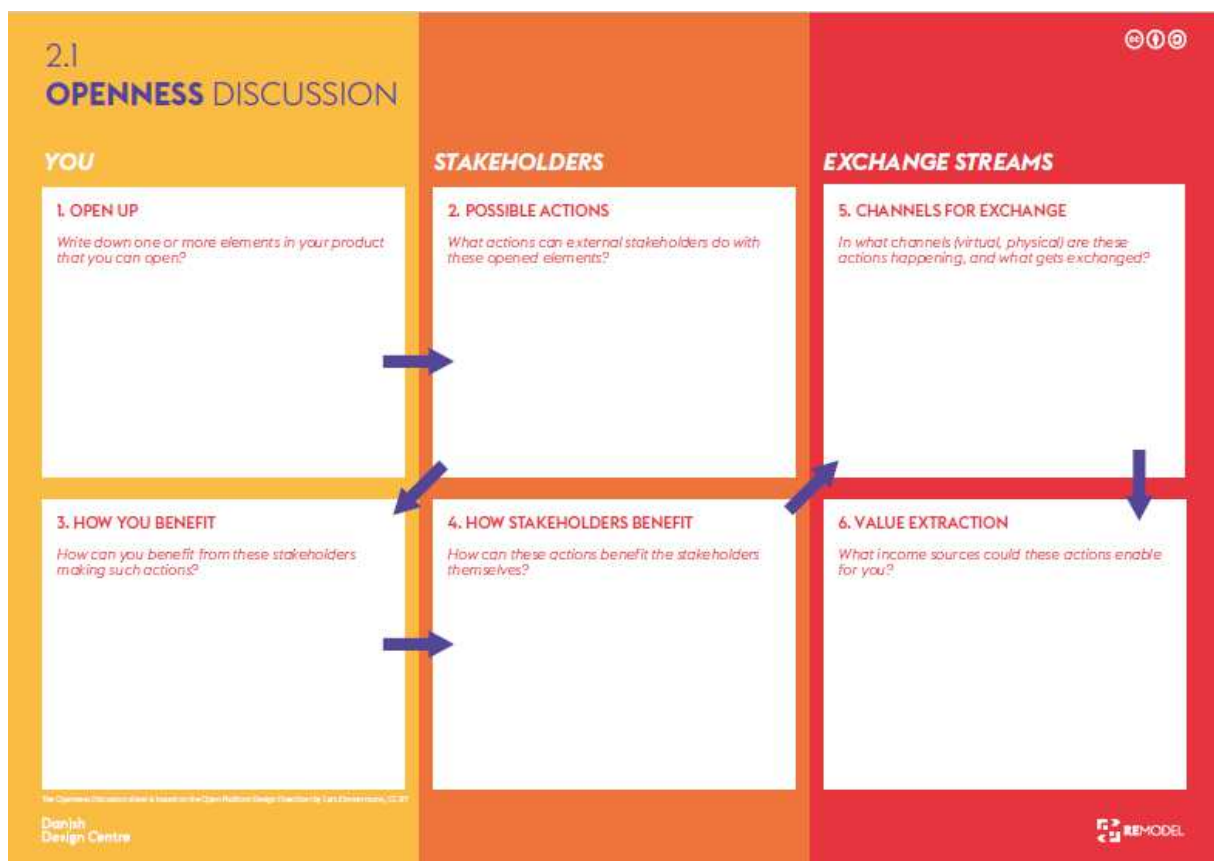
2.1
**OPENNESS** DISCUSSION

**YOU**

1. OPEN UP

Write down one or more elements in your product that you can open?

3. HOW YOU BENEFIT

How can you benefit from these stakeholders making such actions?

**STAKEHOLDERS**

2. POSSIBLE ACTIONS

What actions can external stakeholders do with these opened elements?

4. HOW STAKEHOLDERS BENEFIT

How can these actions benefit the stakeholders themselves?

**EXCHANGE STREAMS**

5. CHANNELS FOR EXCHANGE

In what channels (virtual, physical) are these actions happening, and what gets exchanged?

6. VALUE EXTRACTION

What income sources could these actions enable for you?

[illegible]

Danish Design Centre

REMODEL